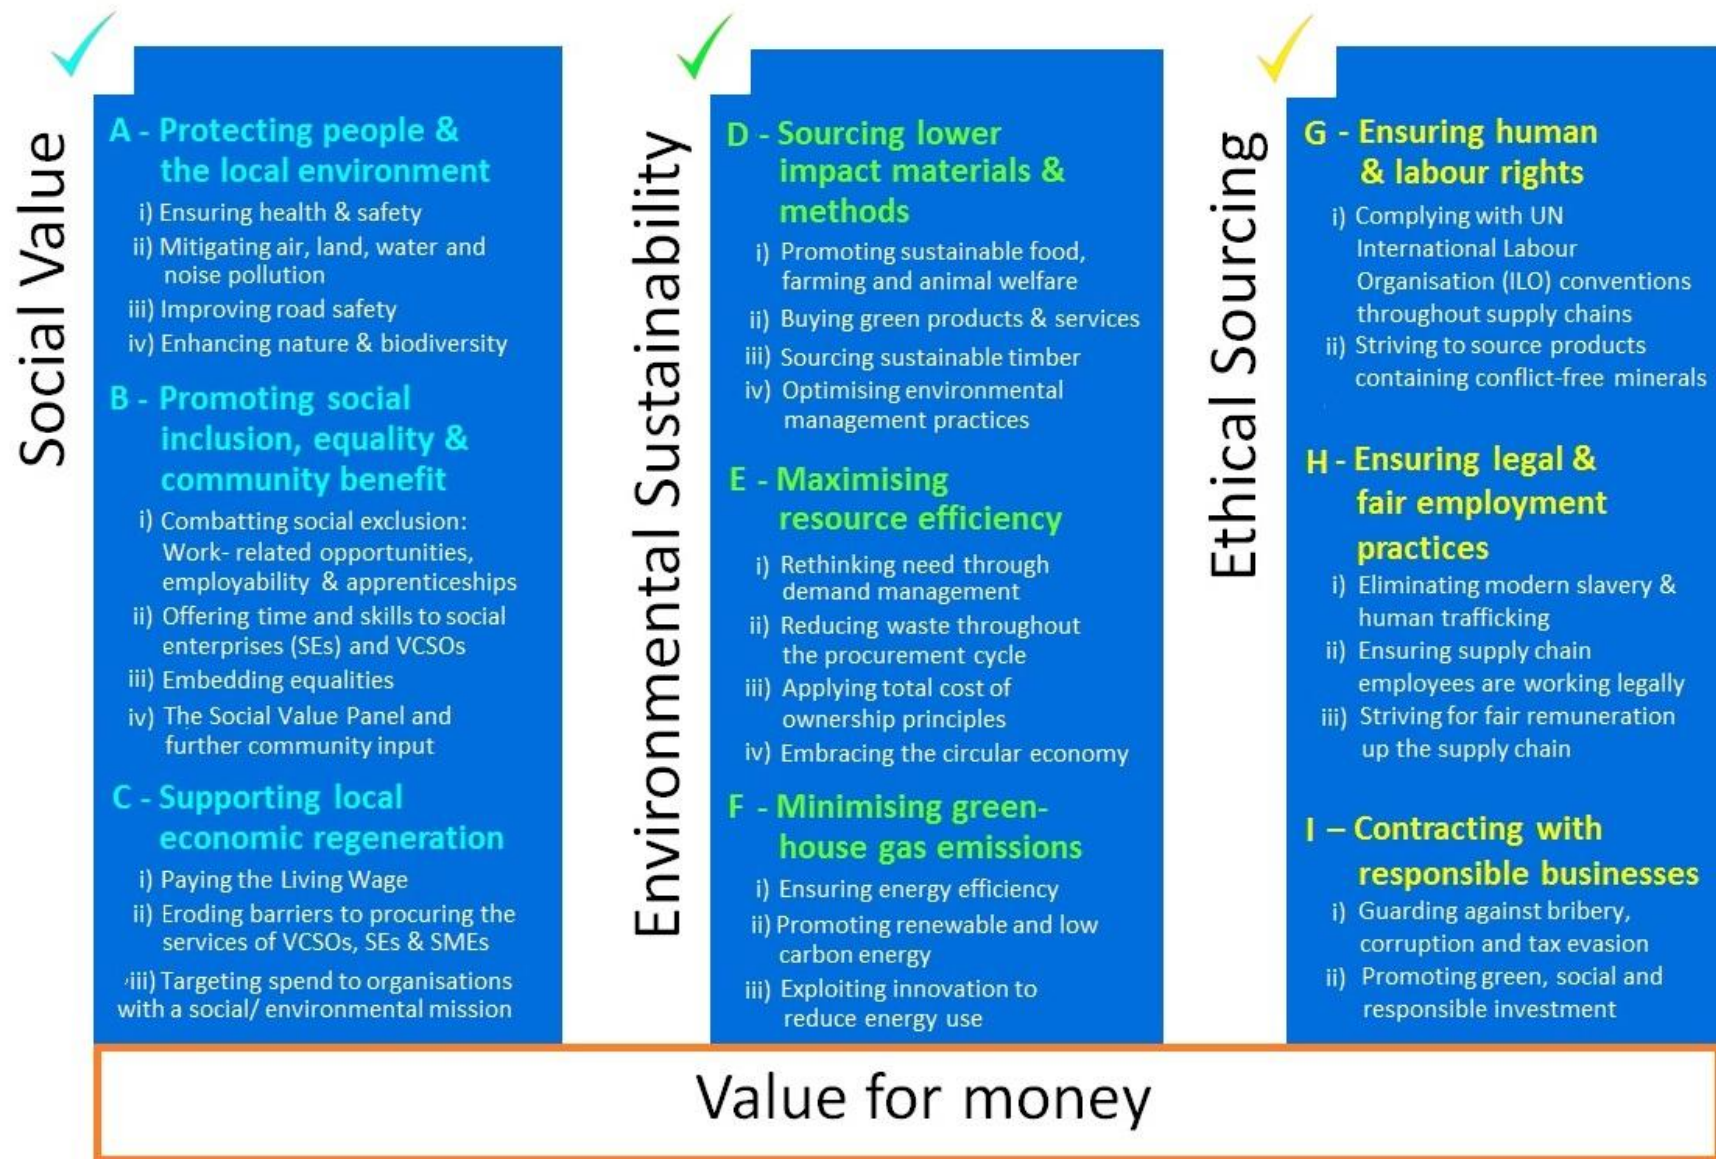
Social Value

A - Protecting people & the local environment

i) Ensuring health & safety

ii) Mitigating air, land, water and noise pollution

iii) Improving road safety

iv) Enhancing nature & biodiversity

B - Promoting social inclusion, equality & community benefit

i) Combatting social exclusion: Work- related opportunities, employability & apprenticeships

ii) Offering time and skills to social enterprises (SEs) and VCSOs

iii) Embedding equalities

iv) The Social Value Panel and further community input

C - Supporting local economic regeneration

i) Paying the Living Wage

ii) Eroding barriers to procuring the services of VCSOs, SEs & SMEs

iii) Targeting spend to organisations with a social/ environmental mission

Environmental Sustainability

D - Sourcing lower impact materials & methods

i) Promoting sustainable food, farming and animal welfare

ii) Buying green products & services

iii) Sourcing sustainable timber

iv) Optimising environmental management practices

E - Maximising resource efficiency

i) Rethinking need through demand management

ii) Reducing waste throughout the procurement cycle

iii) Applying total cost of ownership principles

iv) Embracing the circular economy

F - Minimising green-house gas emissions

i) Ensuring energy efficiency

ii) Promoting renewable and low carbon energy

iii) Exploiting innovation to reduce energy use

Ethical Sourcing

G - Ensuring human & labour rights

i) Complying with UN International Labour Organisation (ILO) conventions throughout supply chains

ii) Striving to source products containing conflict-free minerals

H - Ensuring legal & fair employment practices

i) Eliminating modern slavery & human trafficking

ii) Ensuring supply chain employees are working legally

iii) Striving for fair remuneration up the supply chain

I – Contracting with responsible businesses

i) Guarding against bribery, corruption and tax evasion

ii) Promoting green, social and responsible investment

Value for money